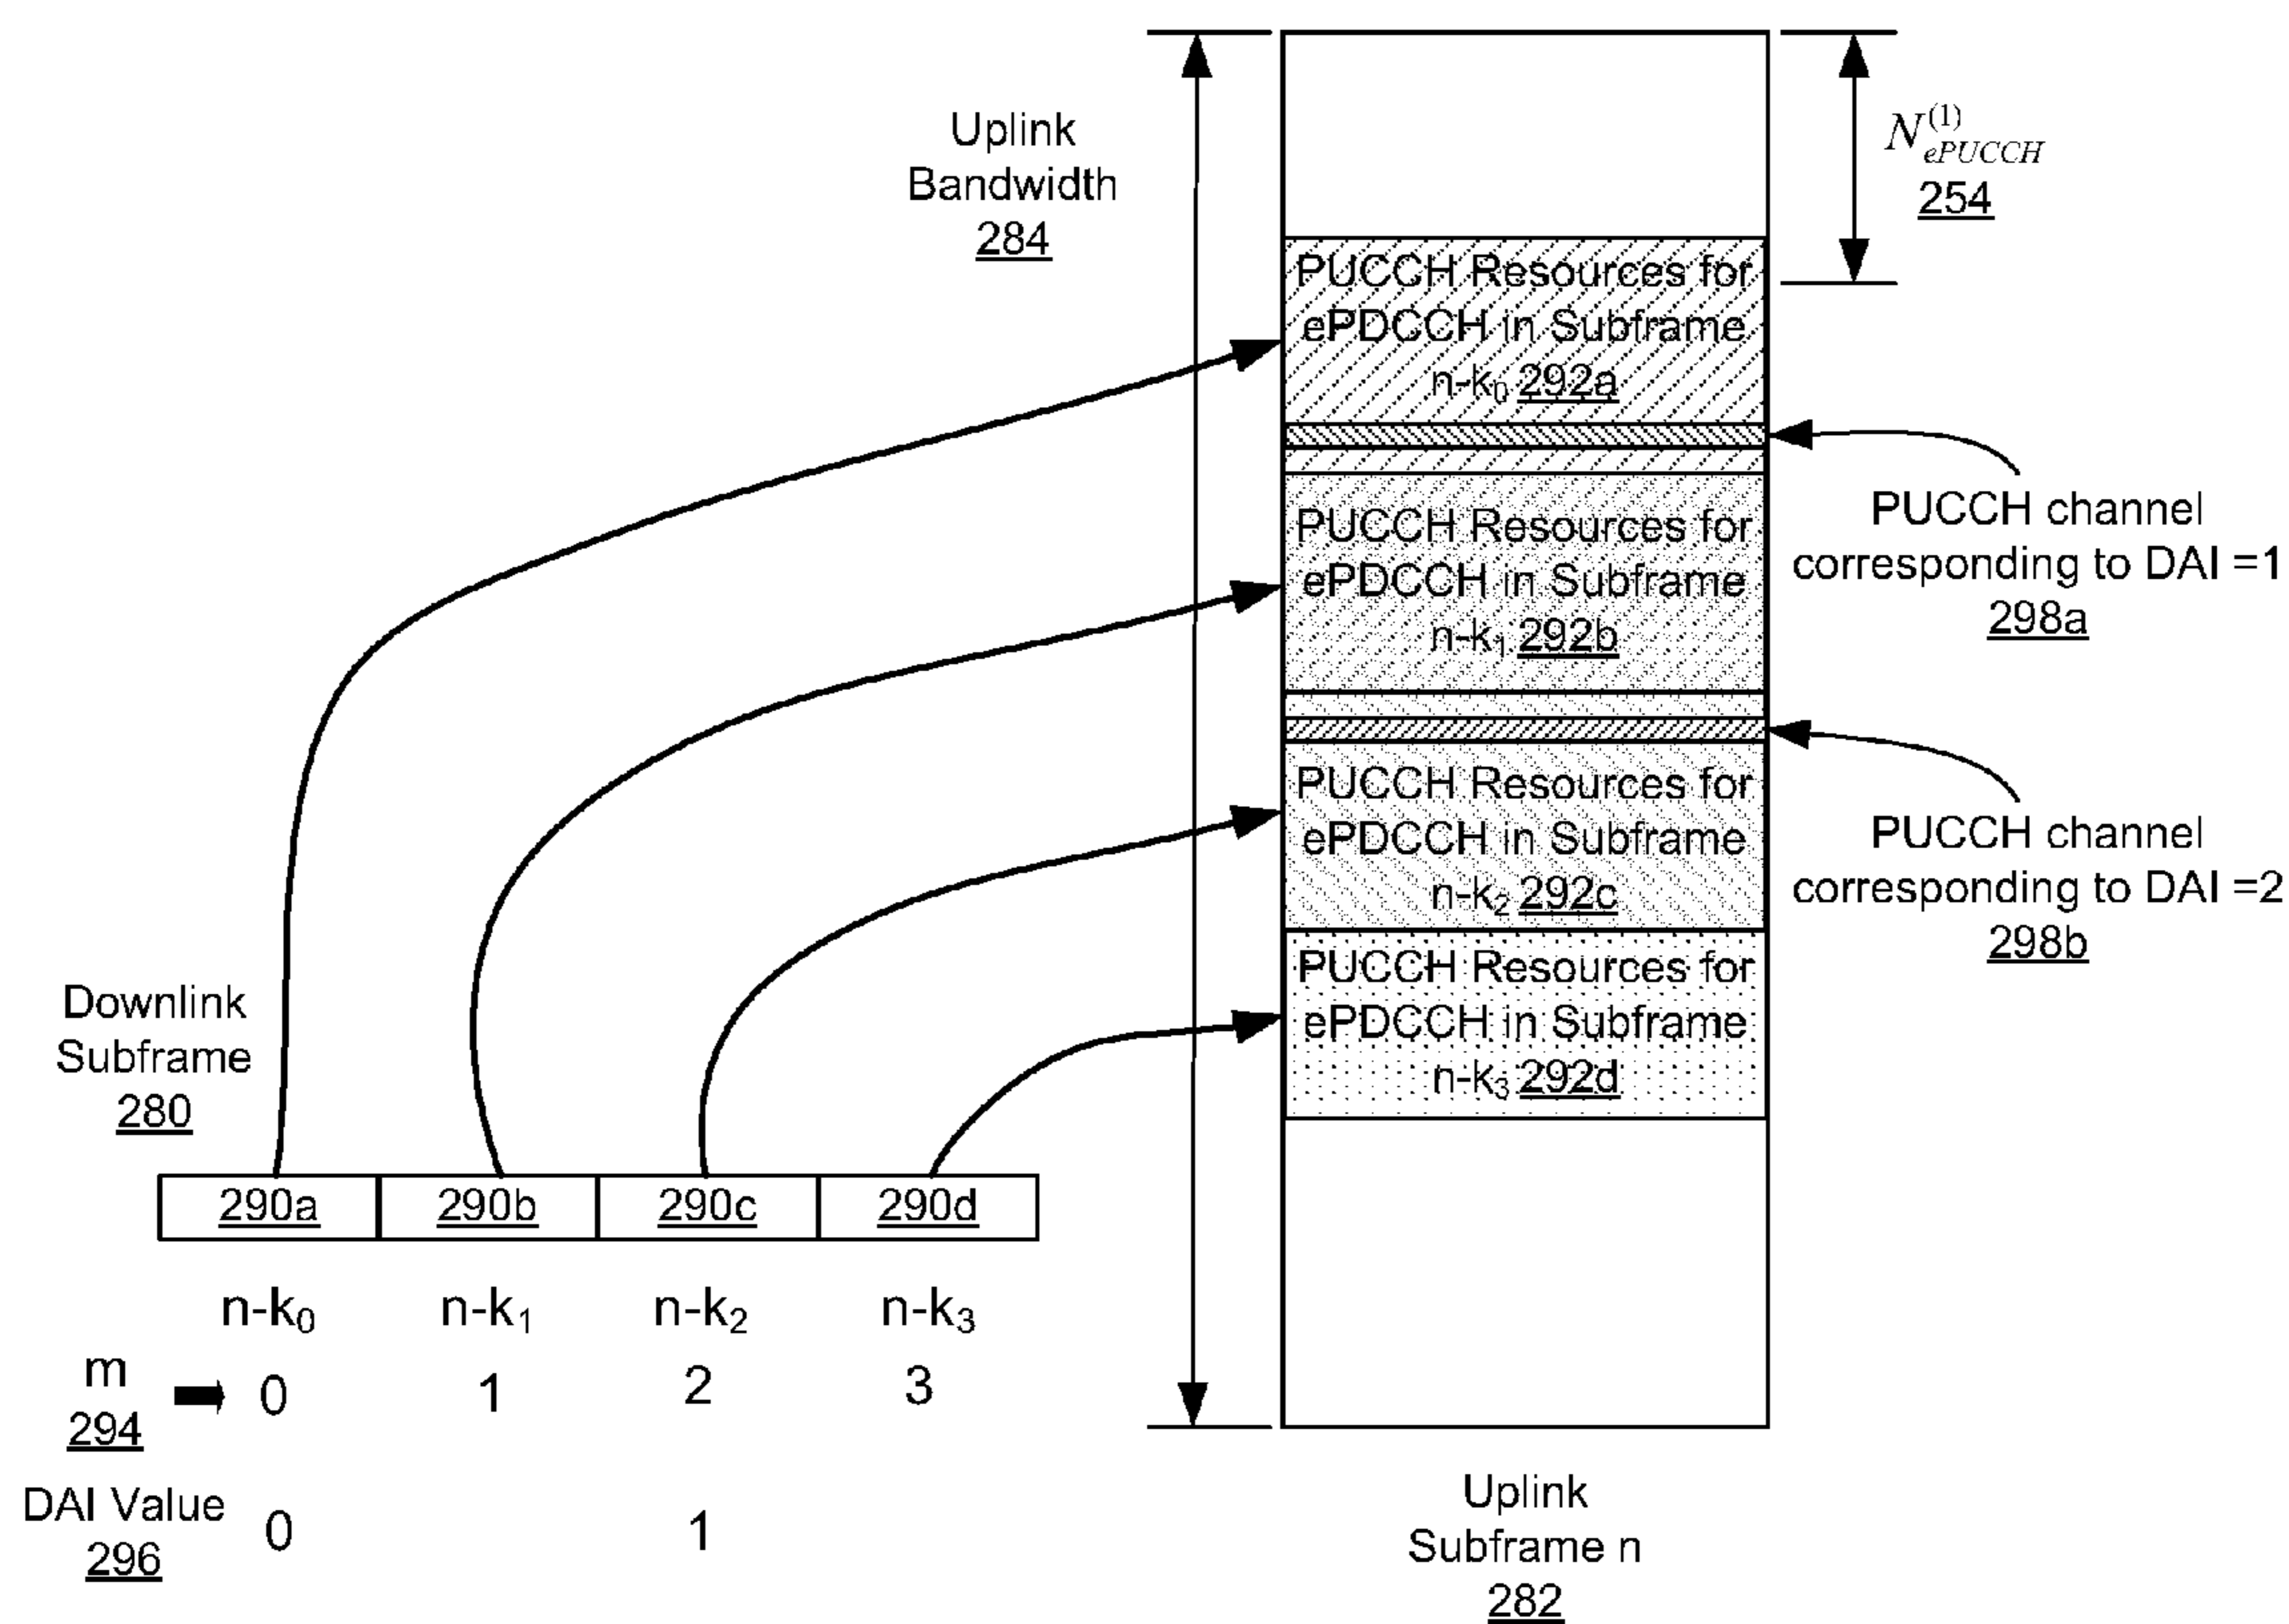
Uplink Bandwidth 284

$N_{ePUCCH}^{(1)}$ 254

PUCCH Resources for ePDCCH in Subframe n-k$_0$ 292a

PUCCH channel corresponding to DAI =1 298a

PUCCH Resources for ePDCCH in Subframe n-k$_1$ 292b

PUCCH Resources for ePDCCH in Subframe n-k$_2$ 292c

PUCCH channel corresponding to DAI =2 298b

PUCCH Resources for ePDCCH in Subframe n-k$_3$ 292d

Downlink Subframe 280

| 290a | 290b | 290c | 290d |
|---|---|---|---|

n-k$_0$ n-k$_1$ n-k$_2$ n-k$_3$

m 294 0 1 2 3

DAI Value 296 0 1

Uplink Subframe n 282